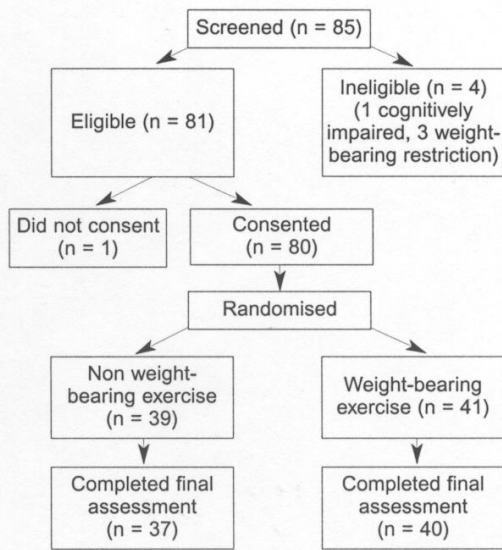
Screened (n = 85)

Eligible (n = 81)

Ineligible (n = 4) (1 cognitively impaired, 3 weight-bearing restriction)

Did not consent (n = 1)

Consented (n = 80)

Randomised

Non weight-bearing exercise (n = 39)

Weight-bearing exercise (n = 41)

Completed final assessment (n = 37)

Completed final assessment (n = 40)